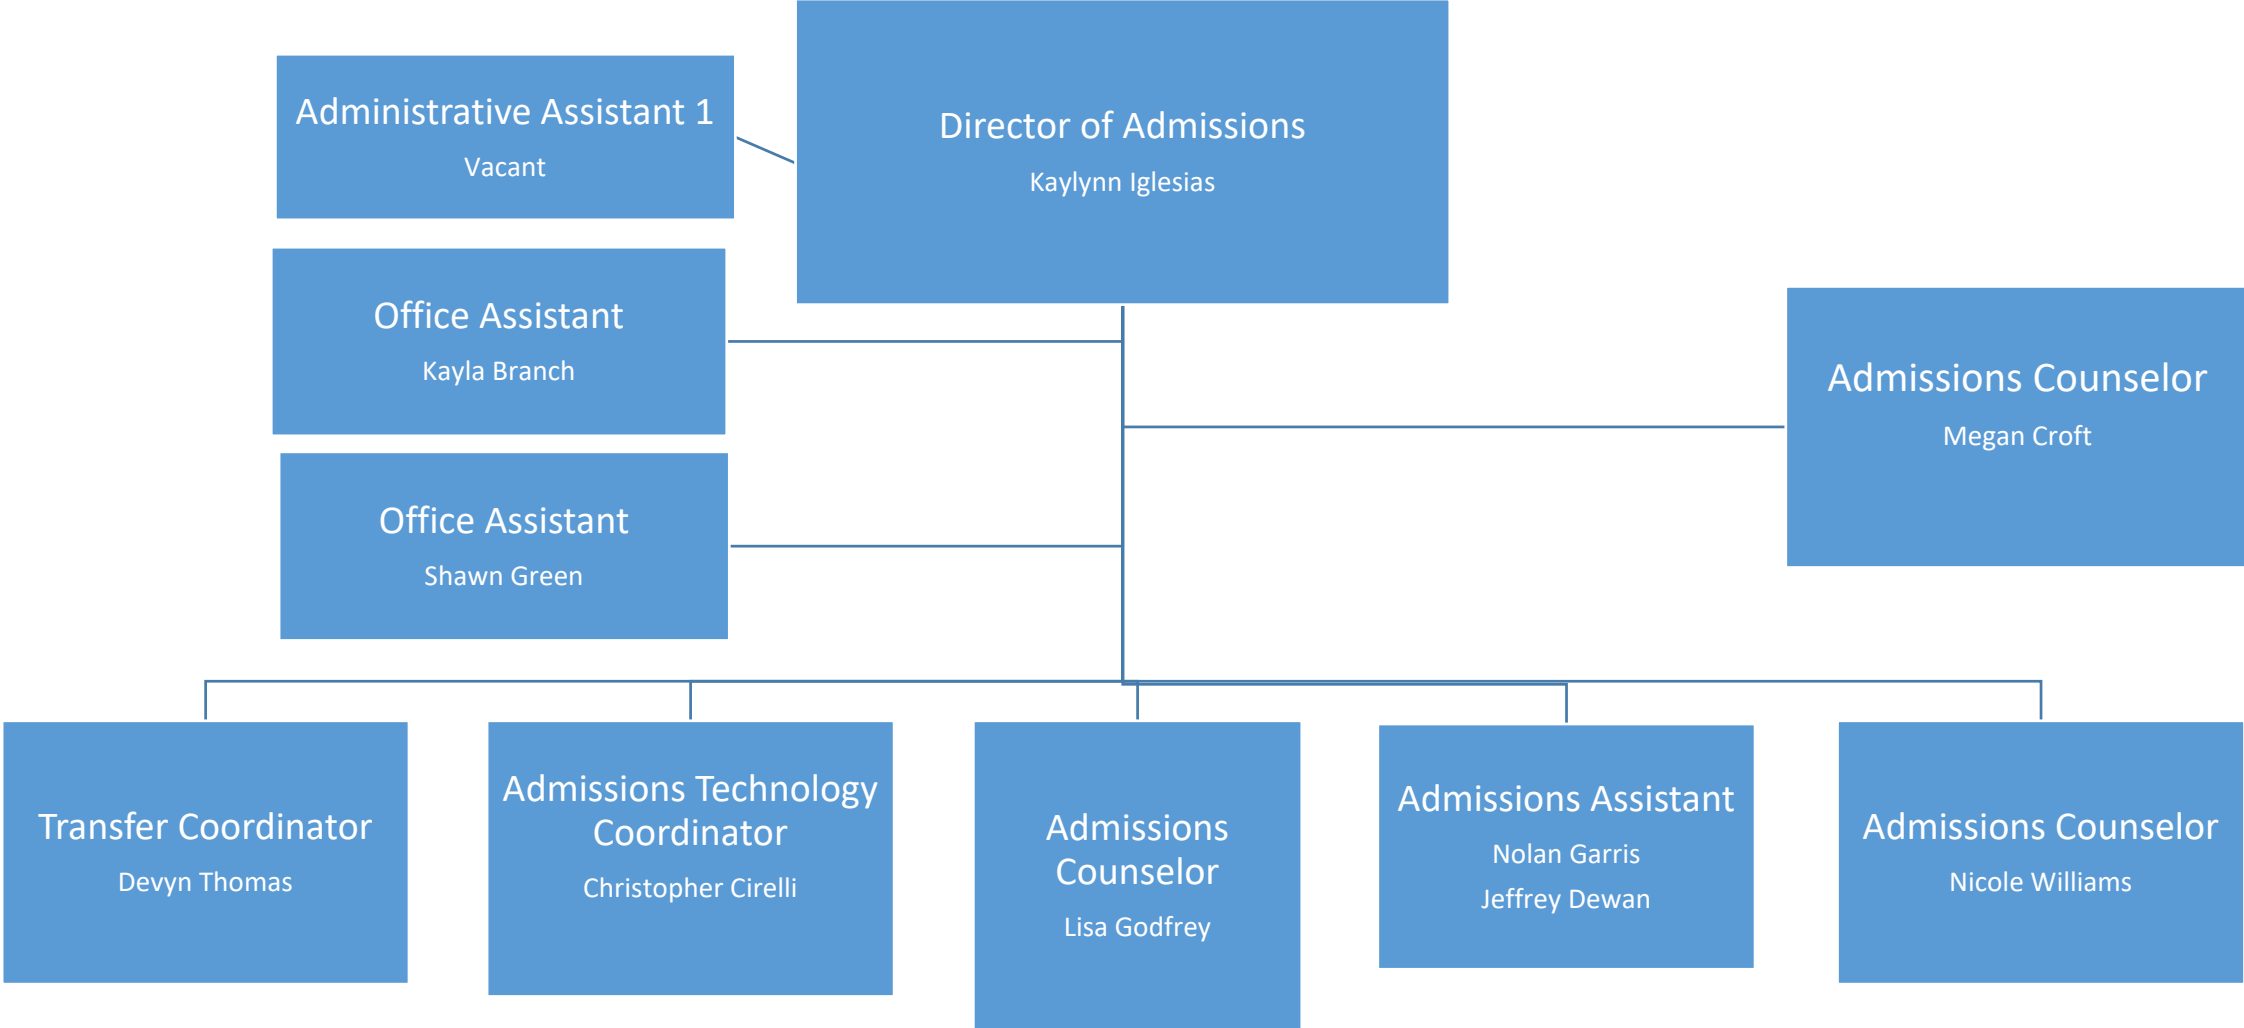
Administrative Assistant 1
Vacant

Director of Admissions
Kaylynn Iglesias

Office Assistant
Kayla Branch

Admissions Counselor
Megan Croft

Office Assistant
Shawn Green

Transfer Coordinator
Devyn Thomas

Admissions Technology Coordinator
Christopher Cirelli

Admissions Counselor
Lisa Godfrey

Admissions Assistant
Nolan Garris
Jeffrey Dewan

Admissions Counselor
Nicole Williams